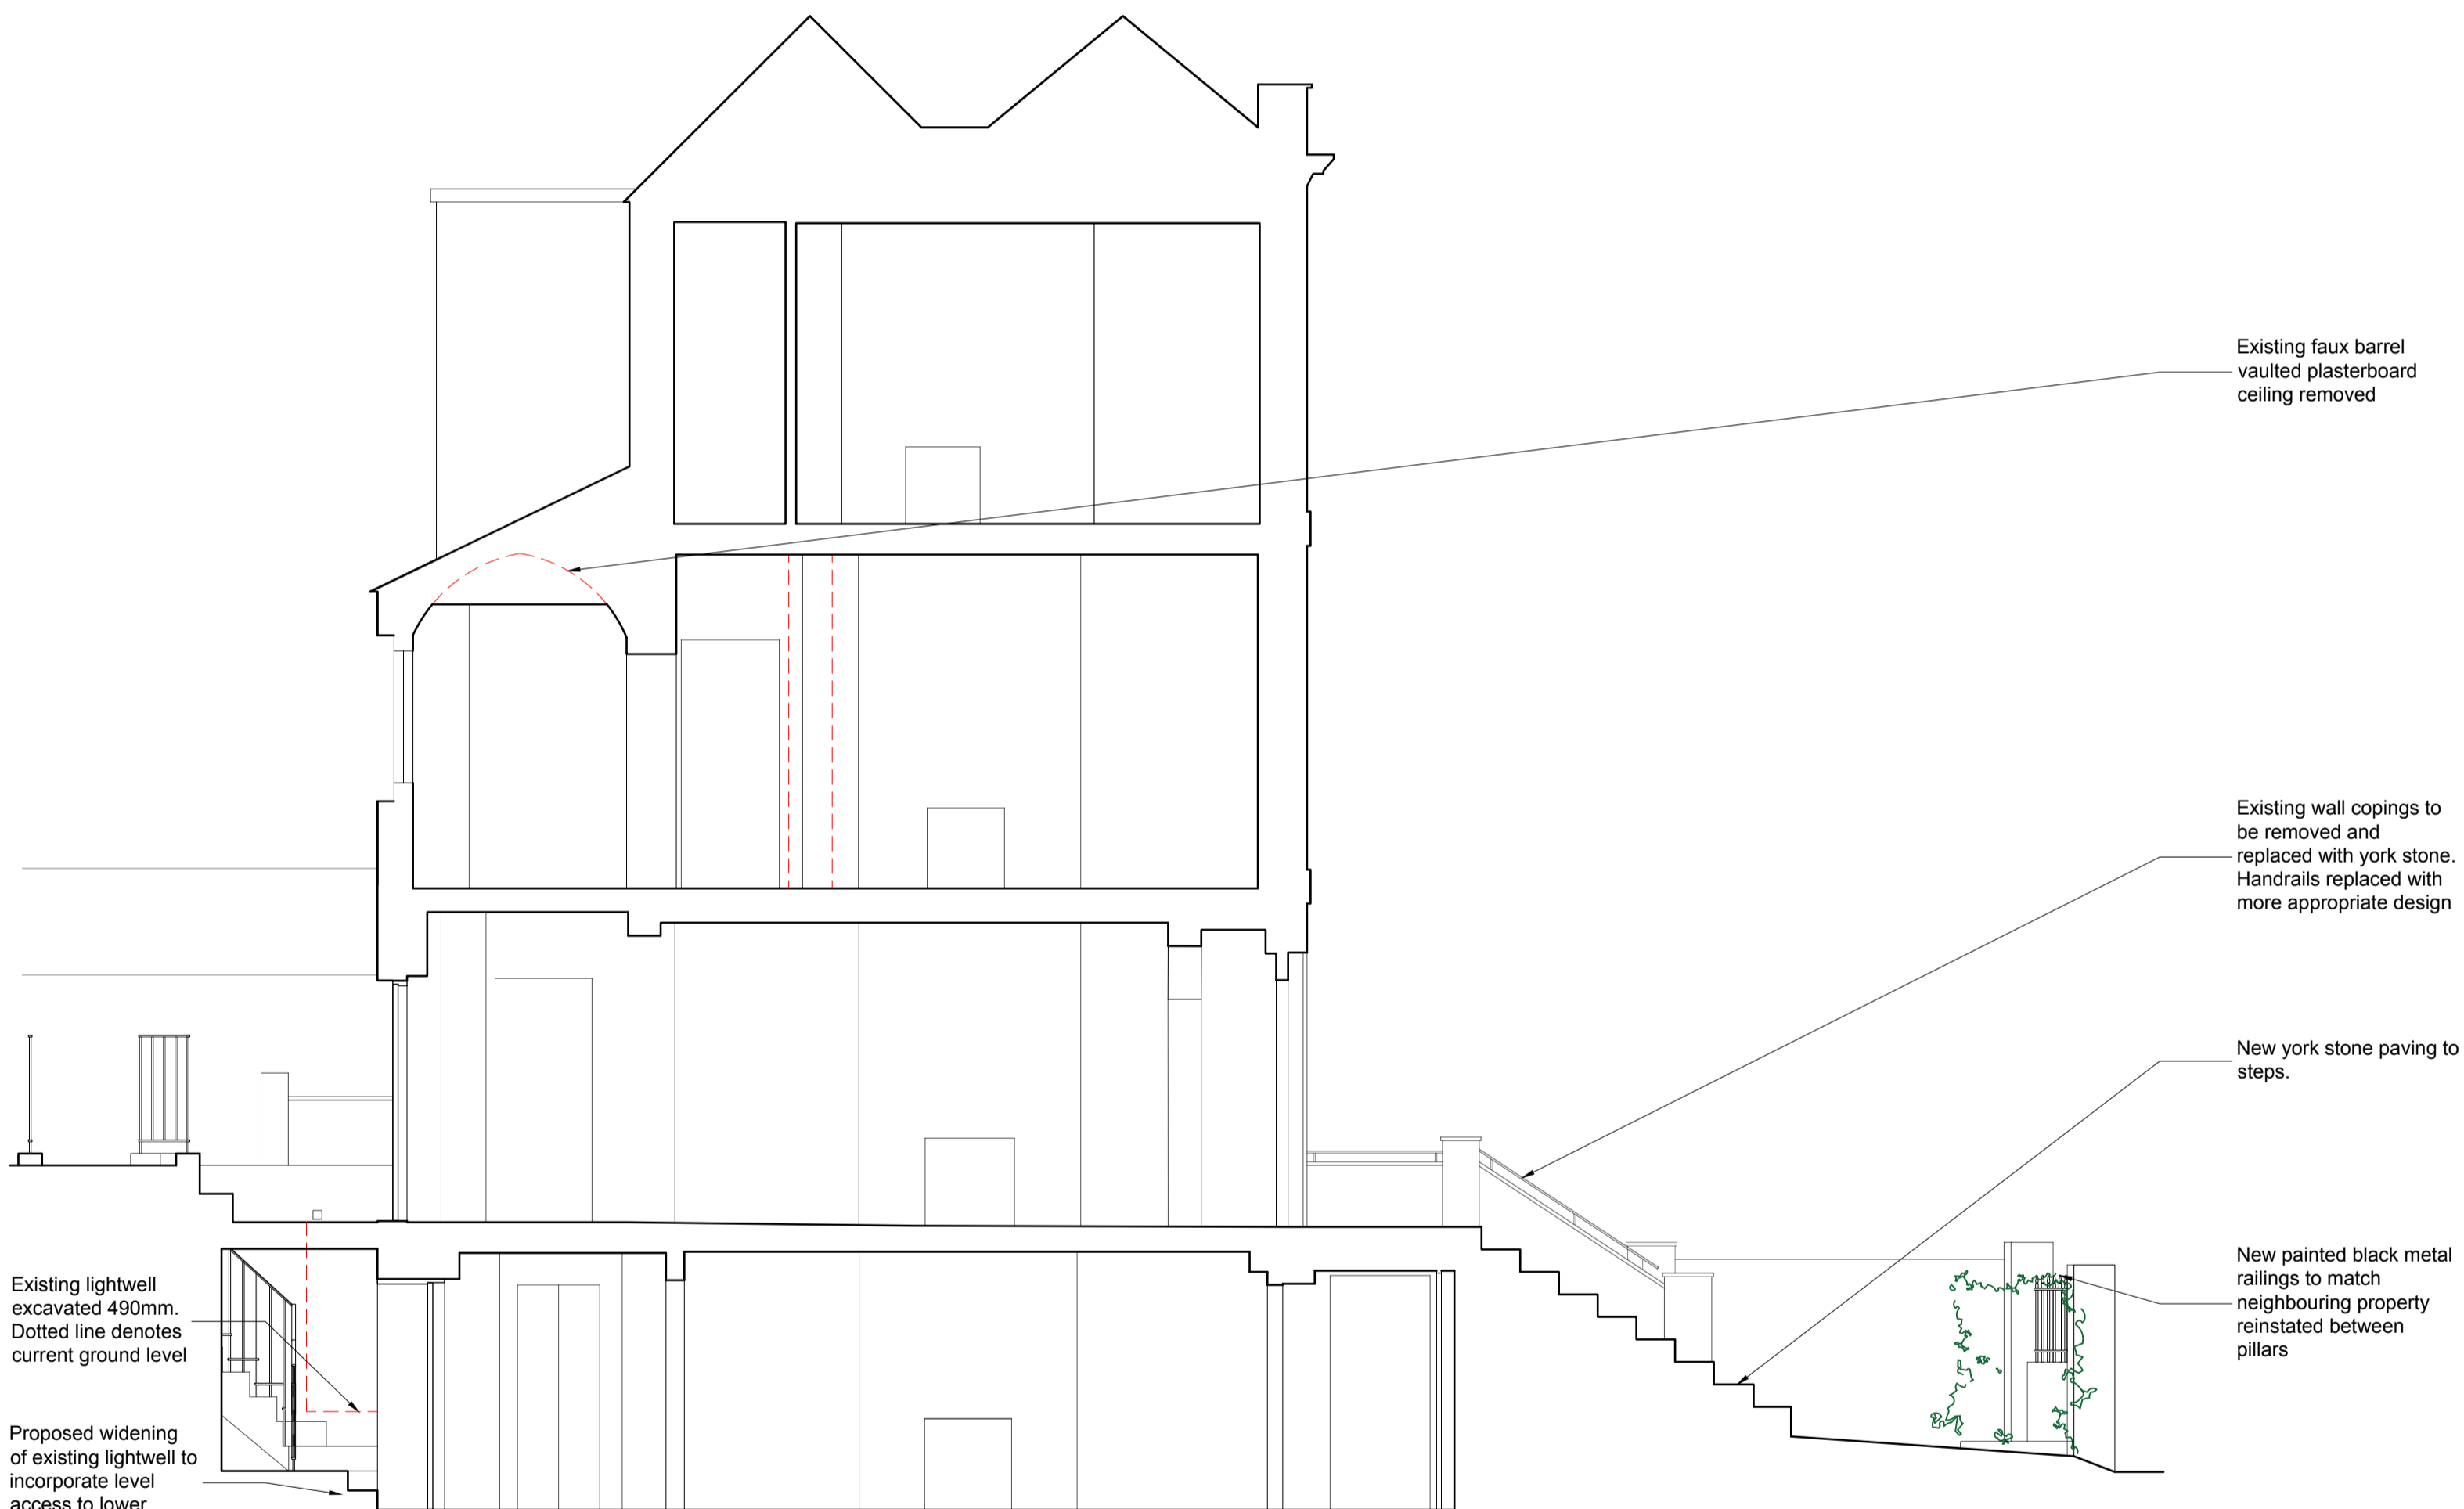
Existing faux barrel vaulted plasterboard ceiling removed

Existing wall copings to be removed and replaced with york stone. Handrails replaced with more appropriate design

New york stone paving to steps.

New painted black metal railings to match neighbouring property reinstated between pillars

Existing lightwell excavated 490mm. Dotted line denotes current ground level

Proposed widening of existing lightwell to incorporate level access to lower